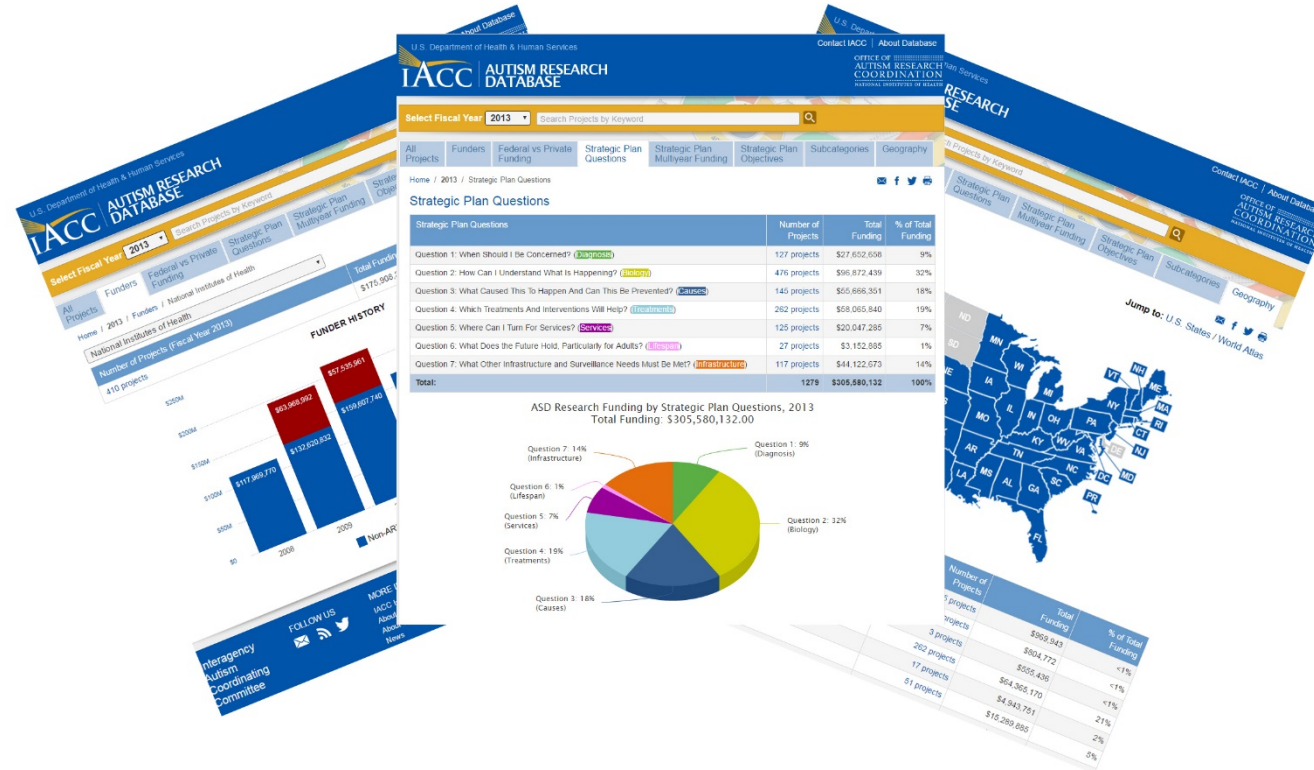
U.S. Department of Health & Human Services

Contact IACC | About Database

IACC | AUTISM RESEARCH DATABASE

OFFICE OF AUTISM RESEARCH COORDINATION NATIONAL INSTITUTES OF HEALTH

Select Fiscal Year 2013 Search Projects by Keyword

All Projects | Funders | Federal vs Private Funding | Strategic Plan Questions | Strategic Plan Multiyear Funding | Strategic Plan Objectives | Subcategories | Geography

Home / 2013 / Strategic Plan Questions

Strategic Plan Questions

| Strategic Plan Questions | Number of Projects | Total Funding | % of Total Funding |
|---|---|---|---|
| Question 1: When Should I Be Concerned? (Diagnosis) | 127 projects | $27,652,658 | 9% |
| Question 2: How Can I Understand What Is Happening? (Biology) | 476 projects | $96,872,439 | 32% |
| Question 3: What Caused This To Happen And Can This Be Prevented? (Causes) | 145 projects | $55,666,351 | 18% |
| Question 4: Which Treatments And Interventions Will Help? (Treatments) | 262 projects | $58,065,840 | 19% |
| Question 5: Where Can I Turn For Services? (Services) | 125 projects | $20,047,285 | 7% |
| Question 6: What Does the Future Hold, Particularly for Adults? (Lifespan) | 27 projects | $3,152,885 | 1% |
| Question 7: What Other Infrastructure and Surveillance Needs Must Be Met? (Infrastructure) | 117 projects | $44,122,673 | 14% |
| Total: | 1279 | $305,580,132 | 100% |

ASD Research Funding by Strategic Plan Questions, 2013
Total Funding: $305,580,132.00

Question 1: 9% (Diagnosis)
Question 2: 32% (Biology)
Question 3: 18% (Causes)
Question 4: 19% (Treatments)
Question 5: 7% (Services)
Question 6: 1% (Lifespan)
Question 7: 14% (Infrastructure)

U.S. Department of Health & Human Services
IACC AUTISM RESEARCH DATABASE
Select Fiscal Year 2013 Search Projects by Keyword
All Projects | Funders | Federal vs Private Funding | Strategic Plan Questions | Strategic Plan Multiyear Funding | Strateg
Home / 2013 / Funders / National Institutes of Health
National Institutes of Health
Number of Projects (Fiscal Year 2013) | Total Fundi
410 projects | $175,906,
FUNDER HISTORY
$250M $200M $150M $100M $50M $0
$117,969,770 $63,968,982 $132,620,832 $57,535,961 $159,697,740
2008 2009
Non-AR
FOLLOW US
MORE
IACC
Abou
Abou
News
Interagency Autism Coordinating Committee

U.S. Department of Health & Human Services
AUTISM RESEARCH
Contact IACC | About Datab
OFFICE OF AUTISM RESEARCH COORDINATION
Projects by Keyword
Strategic Plan Questions | Strategic Plan Multiyear Funding | Strategic Plan Objectives | Subcategories | Geography
Jump to: U.S. States / World Atlas
ND SD MN WI IA MI IL IN OH MO KY WV VA PA NY VT NH ME MA RI CT NJ DE MD DC AR TN NC SC MS AL GA LA FL PR NE

| Number of Projects | Total Funding | % of Total Funding |
|---|---|---|
| 5 projects | $969,943 | <1% |
| 3 projects | $604,772 | <1% |
| 262 projects | $555,436 | <1% |
| 17 projects | $64,365,170 | 21% |
| 51 projects | $4,943,751 | 2% |
| | $15,289,885 | 5% |